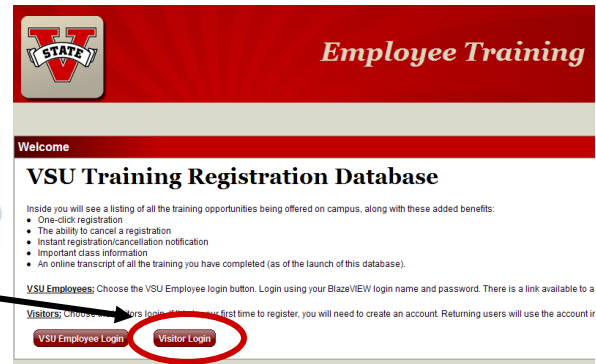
STATE V

Employee Training

Welcome

VSU Training Registration Database

Inside you will see a listing of all the training opportunities being offered on campus, along with these added benefits:

- One-click registration
- The ability to cancel a registration
- Instant registration/cancellation notification
- Important class information
- An online transcript of all the training you have completed (as of the launch of this database).

VSU Employees: Choose the VSU Employee login button. Login using your BlazeVIEW login name and password. There is a link available to a

Visitors: Choose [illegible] login. If this is your first time to register, you will need to create an account. Returning users will use the account in

VSU Employee Login Visitor Login